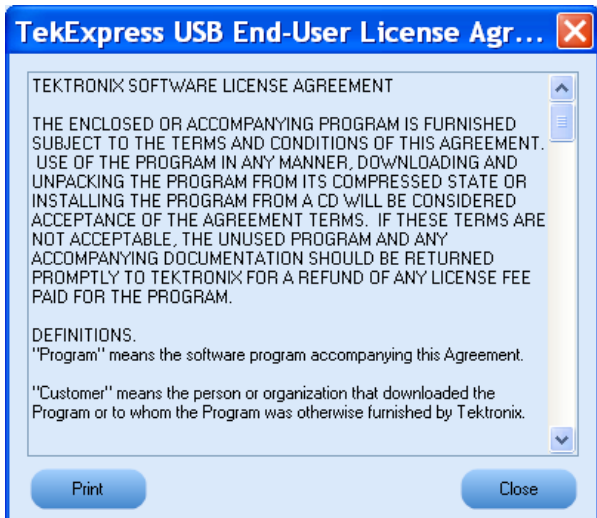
TekExpress USB End-User License Agr...

TEKTRONIX SOFTWARE LICENSE AGREEMENT

THE ENCLOSED OR ACCOMPANYING PROGRAM IS FURNISHED SUBJECT TO THE TERMS AND CONDITIONS OF THIS AGREEMENT. USE OF THE PROGRAM IN ANY MANNER, DOWNLOADING AND UNPACKING THE PROGRAM FROM ITS COMPRESSED STATE OR INSTALLING THE PROGRAM FROM A CD WILL BE CONSIDERED ACCEPTANCE OF THE AGREEMENT TERMS. IF THESE TERMS ARE NOT ACCEPTABLE, THE UNUSED PROGRAM AND ANY ACCOMPANYING DOCUMENTATION SHOULD BE RETURNED PROMPTLY TO TEKTRONIX FOR A REFUND OF ANY LICENSE FEE PAID FOR THE PROGRAM.

DEFINITIONS.
"Program" means the software program accompanying this Agreement.

"Customer" means the person or organization that downloaded the Program or to whom the Program was otherwise furnished by Tektronix.

Print

Close